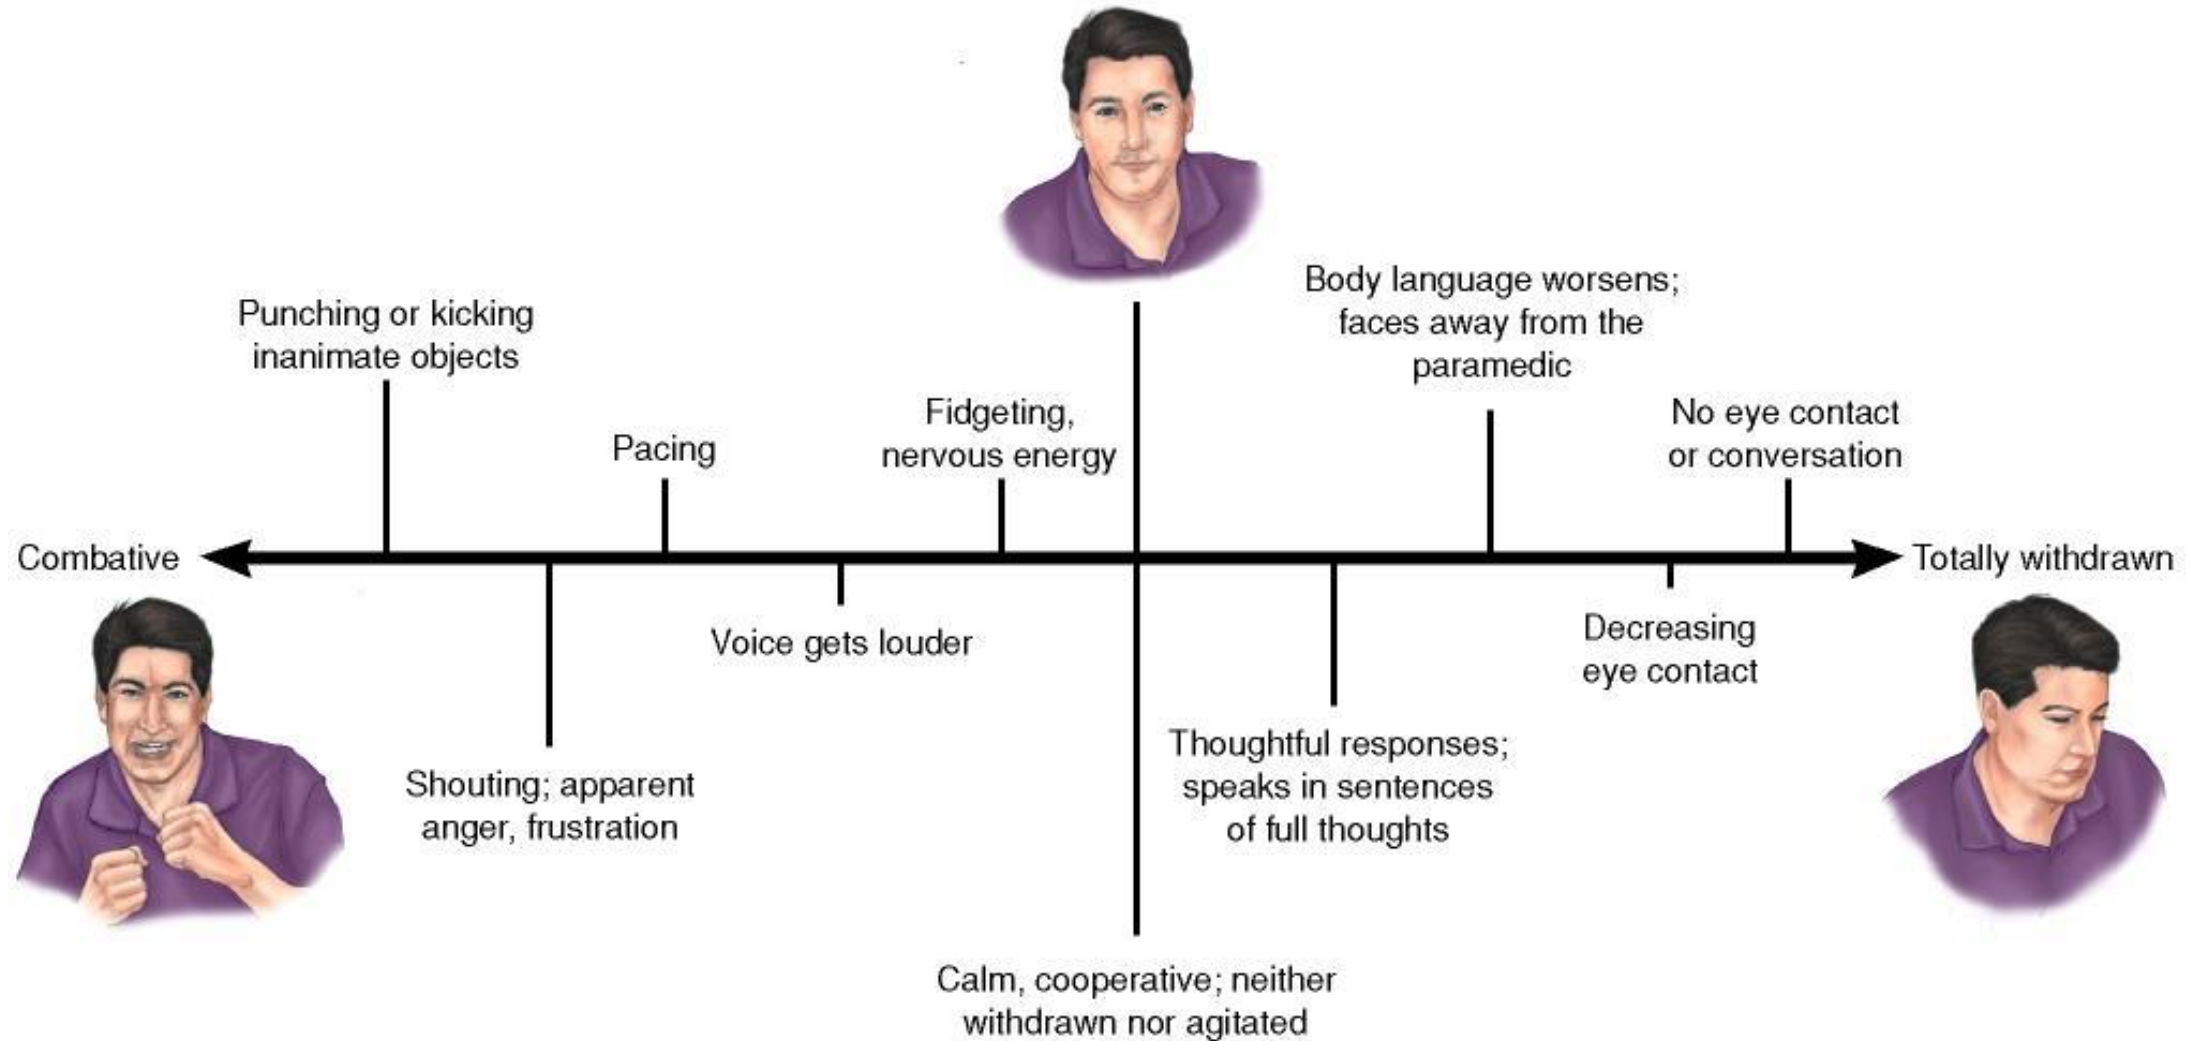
Body language worsens; faces away from the paramedic

Punching or kicking inanimate objects

Fidgeting, nervous energy

No eye contact or conversation

Pacing

Combative

Totally withdrawn

Voice gets louder

Decreasing eye contact

Thoughtful responses; speaks in sentences of full thoughts

Shouting; apparent anger, frustration

Calm, cooperative; neither withdrawn nor agitated